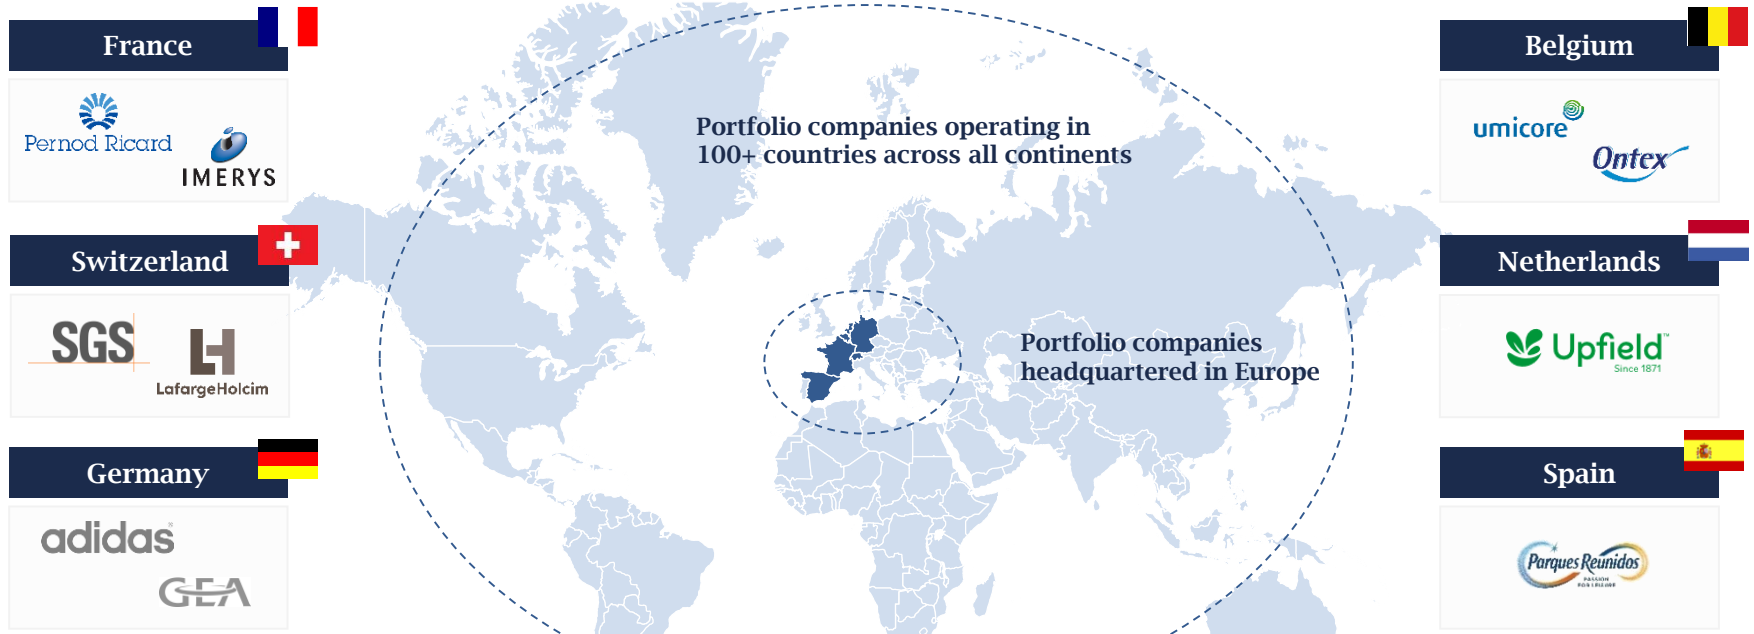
France

Pernod Ricard

IMERYS

Switzerland

SGS

LafargeHolcim

Germany

adidas

GEA

Portfolio companies operating in 100+ countries across all continents

Portfolio companies headquartered in Europe

Belgium

umicore

Ontex

Netherlands

Upfield

Since 1871

Spain

Parques Reunidos